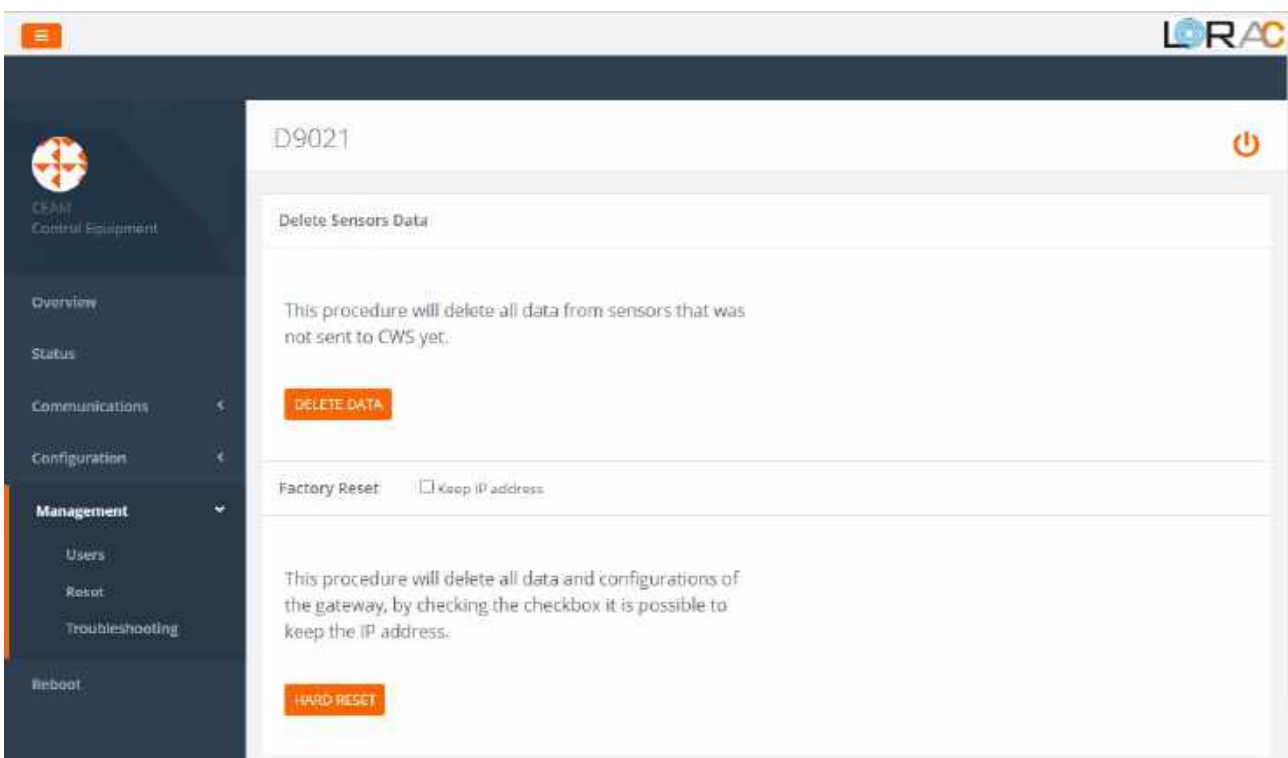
LORAC

CEAM
Control Equipment

Overview
Status
Communications
Configuration
Management
Users
Reset
Troubleshooting
Reboot

D9021

Delete Sensors Data

This procedure will delete all data from sensors that was not sent to CWS yet.

DELETE DATA

Factory Reset ☐ Keep IP address

This procedure will delete all data and configurations of the gateway, by checking the checkbox it is possible to keep the IP address.

HARD RESET